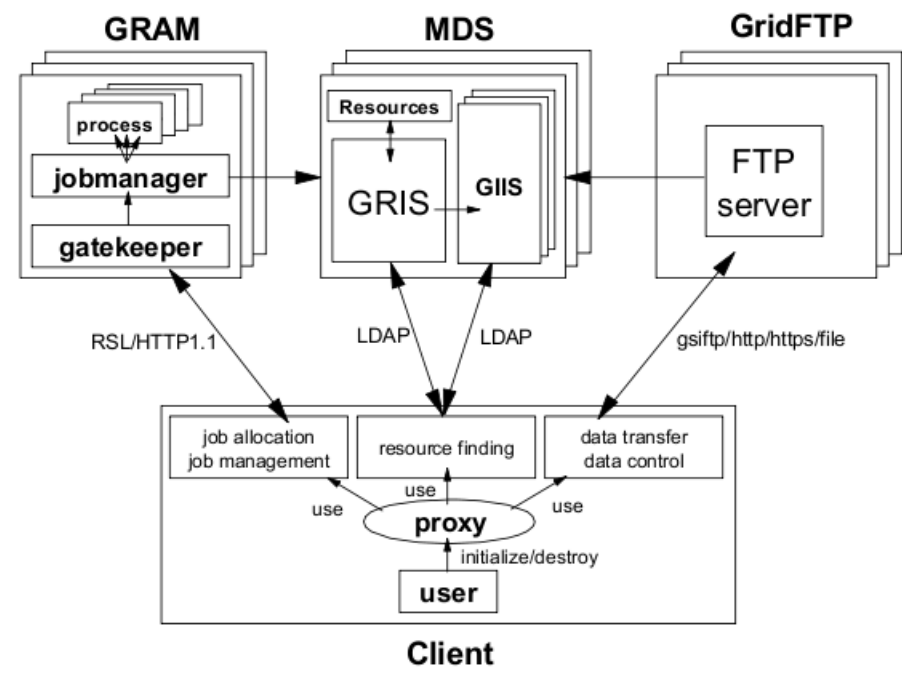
GRAM

MDS

GridFTP

process

jobmanager

gatekeeper

Resources

GRIS

GIIS

FTP server

RSL/HTTP1.1

LDAP

LDAP

gsiftp/http/https/file

job allocation
job management

resource finding

data transfer
data control

use

use

use

proxy

initialize/destroy

user

Client